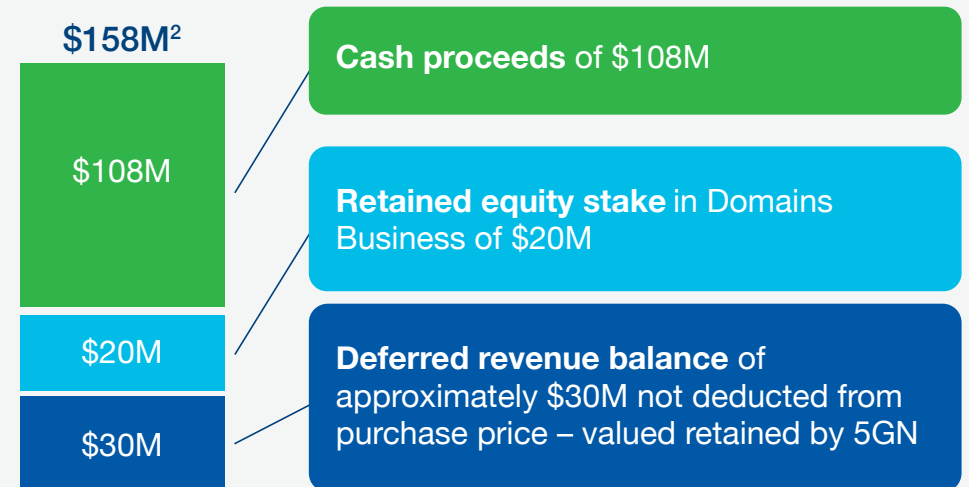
$158M$^2$

$108M

$20M

$30M

**Cash proceeds** of $108M

**Retained equity stake** in Domains Business of $20M

**Deferred revenue balance** of approximately $30M not deducted from purchase price – valued retained by 5GN